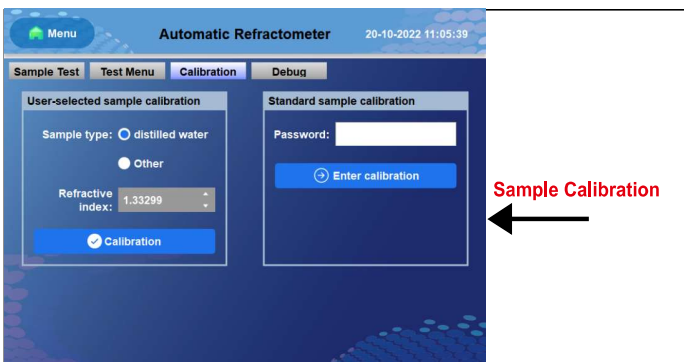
Menu
Automatic Refractometer
20-10-2022 11:05:39

Sample Test
Test Menu
Calibration
Debug

User-selected sample calibration

Sample type: distilled water

Other

Refractive index: 1.33299

Calibration

Standard sample calibration

Password:

Enter calibration

Sample Calibration